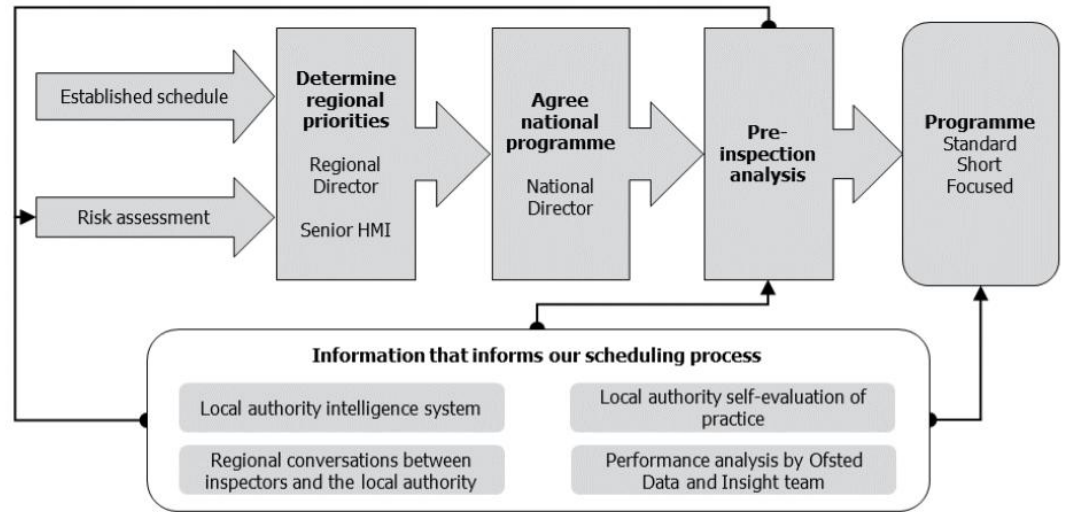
Established schedule

Risk assessment

Determine regional priorities

Regional Director

Senior HMI

Agree national programme

National Director

Pre-inspection analysis

Programme
Standard
Short
Focused

Information that informs our scheduling process

Local authority intelligence system

Local authority self-evaluation of practice

Regional conversations between inspectors and the local authority

Performance analysis by Ofsted Data and Insight team